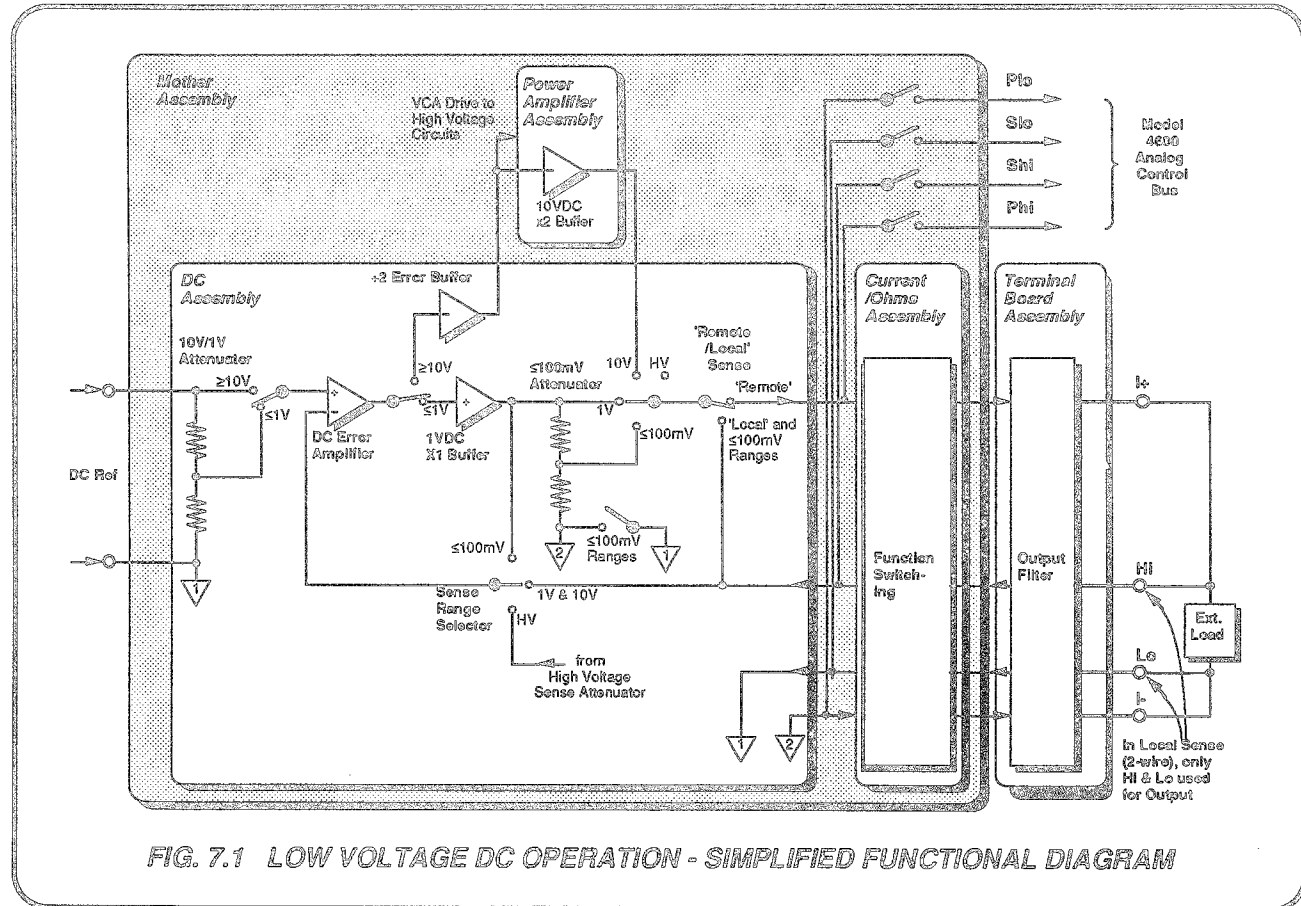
Mother Assembly

Power Amplifier Assembly

VCA Drive to High Voltage Circuits

10VDC x2 Buffer

Plo

Slo

Shi

Phi

Model 4600 Analog Control Bus

DC Assembly

÷2 Error Buffer

10V/1V Attenuator

≥10V

≤1V

≥10V

≤1V

DC Error Amplifier

1VDC X1 Buffer

≤100mV Attenuator

10V

HV

'Remote /Local' Sense

'Remote'

1V

≤100mV

'Local' and ≤100mV Ranges

Current /Ohms Assembly

Terminal Board Assembly

DC Ref

1

≤100mV

2

≤100mV Ranges

1

Sense Range Selector

1V & 10V

HV

from High Voltage Sense Attenuator

Function Switching

Output Filter

I+

Hi

Lo

I-

Ext. Load

1

2

In Local Sense (2-wire), only Hi & Lo used for Output

FIG. 7.1 LOW VOLTAGE DC OPERATION - SIMPLIFIED FUNCTIONAL DIAGRAM